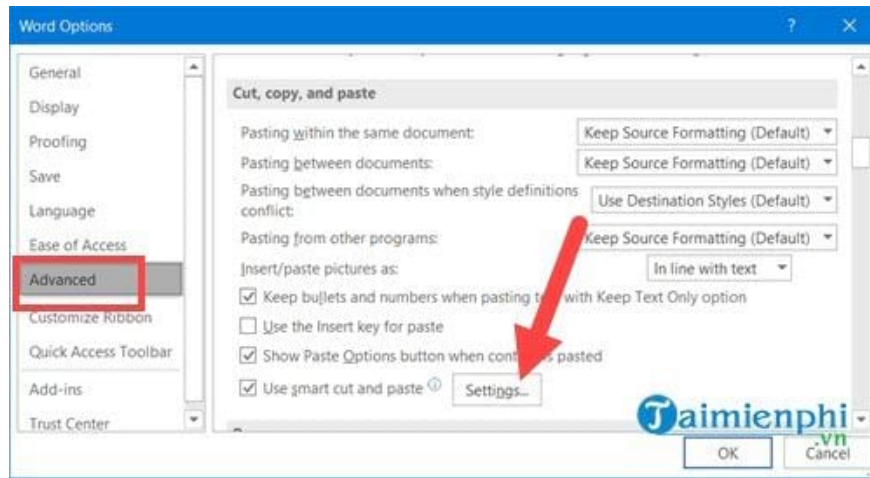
Word Options

?

General
Display
Proofing
Save
Language
Ease of Access
Advanced
Customize Ribbon
Quick Access Toolbar
Add-ins
Trust Center

Cut, copy, and paste

Pasting within the same document: Keep Source Formatting (Default)
Pasting between documents: Keep Source Formatting (Default)
Pasting between documents when style definitions conflict: Use Destination Styles (Default)
Pasting from other programs: Keep Source Formatting (Default)
Insert/paste pictures as: In line with text
Keep bullets and numbers when pasting t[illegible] with Keep Text Only option
Use the Insert key for paste
Show Paste Options button when con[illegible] pasted
Use smart cut and paste Settings...

Taimienphi .vn

OK Cancel